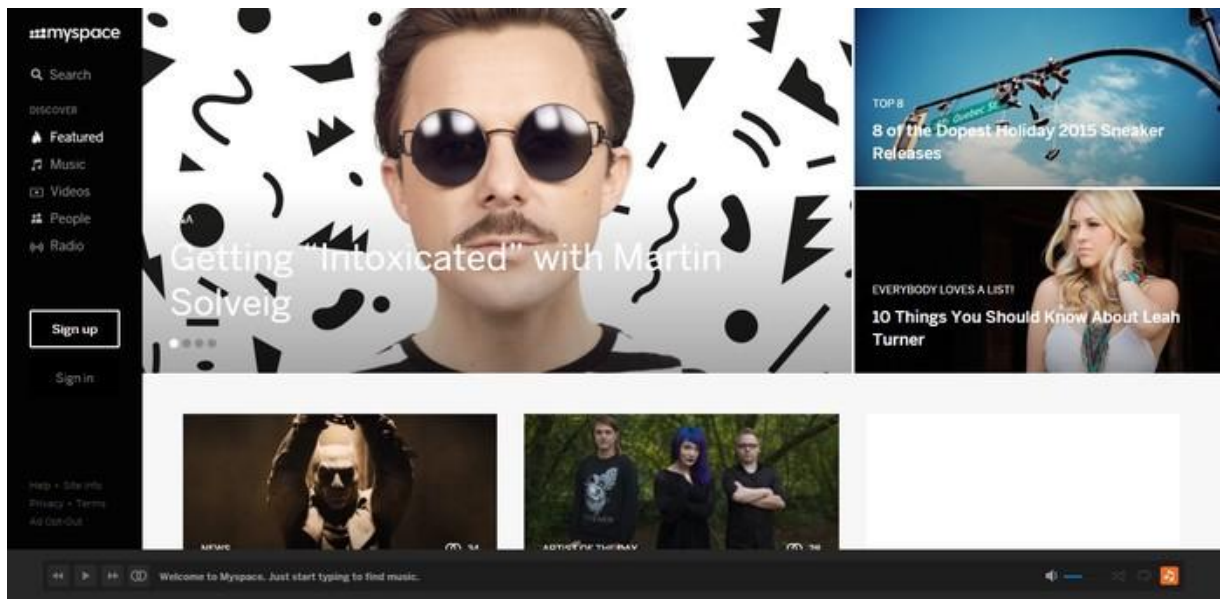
myspace

Search

DISCOVER

Featured

Music

Videos

People

Radio

Sign up

Sign in

Help • Site info
Privacy • Terms
Ad Opt-Out

Q&A

Getting "Intoxicated" with Martin Solveig

TOP 8

8 of the Dopest Holiday 2015 Sneaker Releases

EVERYBODY LOVES A LIST!

10 Things You Should Know About Leah Turner

NEWS

34

ARTIST OF THE DAY

28

Welcome to Myspace. Just start typing to find music.